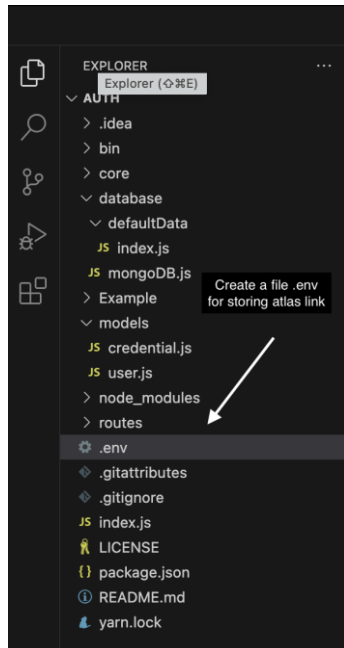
EXPLORER ...
Explorer (⇧⌘E)
AUTH
.idea
bin
core
database
defaultData
JS index.js
JS mongoDB.js
Example
models
JS credential.js
JS user.js
node_modules
routes
.env
.gitattributes
.gitignore
JS index.js
LICENSE
{} package.json
README.md
yarn.lock

Create a file .env for storing atlas link